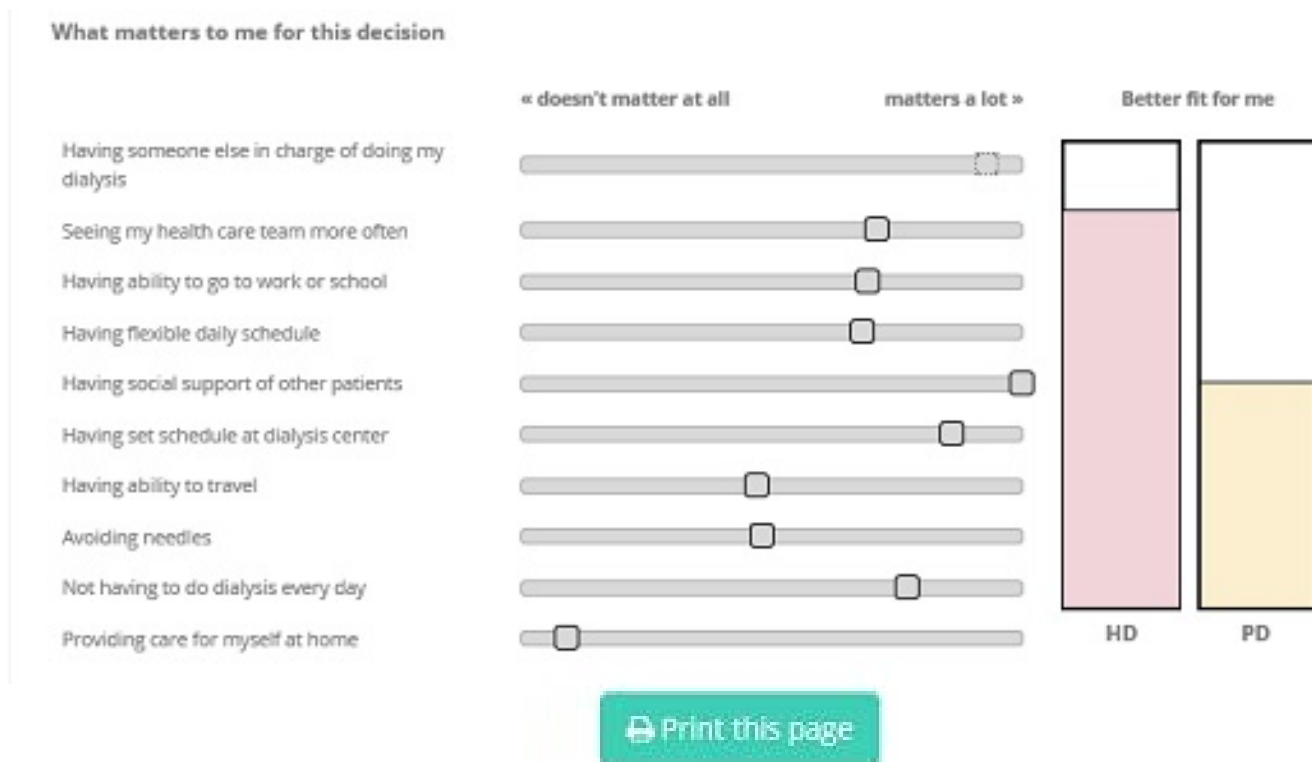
What matters to me for this decision

« doesn't matter at all

matters a lot »

Better fit for me

Having someone else in charge of doing my dialysis

Seeing my health care team more often

Having ability to go to work or school

Having flexible daily schedule

Having social support of other patients

Having set schedule at dialysis center

Having ability to travel

Avoiding needles

Not having to do dialysis every day

Providing care for myself at home

HD

PD

Print this page